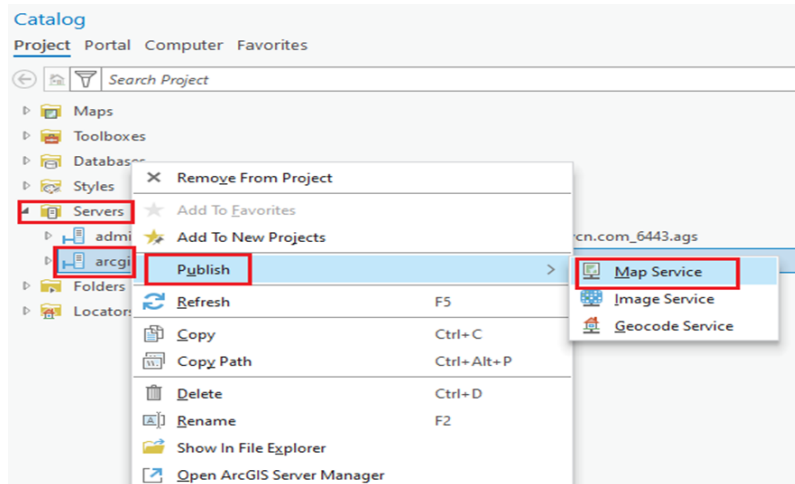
Catalog

Project Portal Computer Favorites

Search Project

Maps
Toolboxes
Databases
Styles
Servers
admi
arcgi
Folders
Locators

rcn.com_6443.ags

Remove From Project
Add To Favorites
Add To New Projects
Publish
Refresh F5
Copy Ctrl+C
Copy Path Ctrl+Alt+P
Delete Ctrl+D
Rename F2
Show In File Explorer
Open ArcGIS Server Manager

Map Service
Image Service
Geocode Service